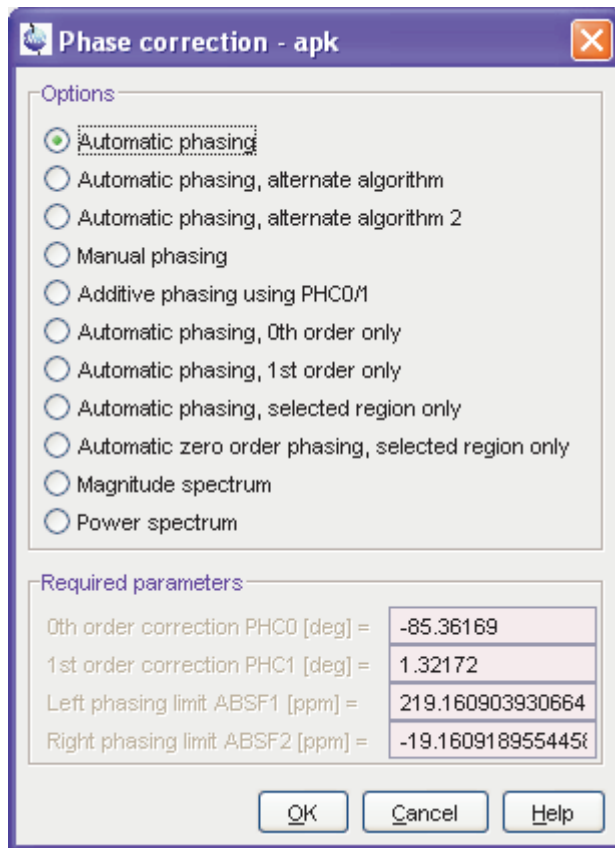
Phase correction - apk

Options

Automatic phasing

Automatic phasing, alternate algorithm

Automatic phasing, alternate algorithm 2

Manual phasing

Additive phasing using PHC0/1

Automatic phasing, 0th order only

Automatic phasing, 1st order only

Automatic phasing, selected region only

Automatic zero order phasing, selected region only

Magnitude spectrum

Power spectrum

Required parameters

| | |
|---|---|
| 0th order correction PHC0 [deg] = | -85.36169 |
| 1st order correction PHC1 [deg] = | 1.32172 |
| Left phasing limit ABSF1 [ppm] = | 219.160903930664 |
| Right phasing limit ABSF2 [ppm] = | -19.16091895544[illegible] |

OK Cancel Help